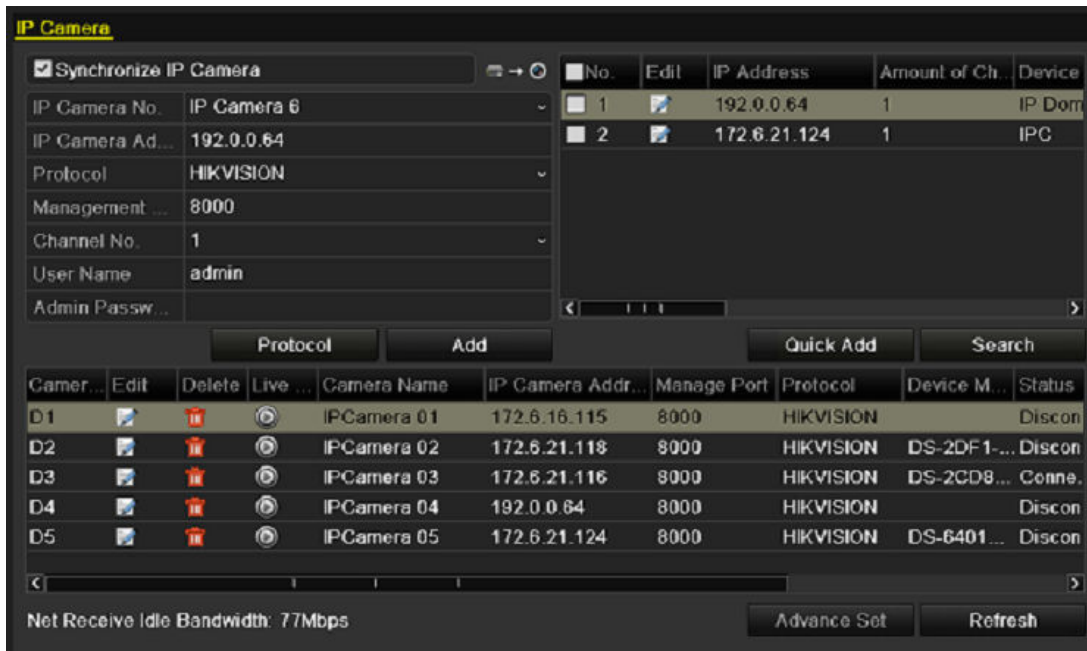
IP Camera

Synchronize IP Camera

| IP Camera No. | IP Camera 6 |
|---|---|
| IP Camera Ad... | 192.0.0.64 |
| Protocol | HIKVISION |
| Management ... | 8000 |
| Channel No. | 1 |
| User Name | admin |
| Admin Passw... | |

| No. | Edit | IP Address | Amount of Ch... | Device |
|---|---|---|---|---|
| 1 | | 192.0.0.64 | 1 | IP Dom |
| 2 | | 172.6.21.124 | 1 | IPC |

Protocol Add Quick Add Search

| Camer... | Edit | Delete | Live ... | Camera Name | IP Camera Addr... | Manage Port | Protocol | Device M... | Status |
|---|---|---|---|---|---|---|---|---|---|
| D1 | | | | IPCamera 01 | 172.6.16.115 | 8000 | HIKVISION | | Discon |
| D2 | | | | IPCamera 02 | 172.6.21.118 | 8000 | HIKVISION | DS-2DF1-... | Discon |
| D3 | | | | IPCamera 03 | 172.6.21.116 | 8000 | HIKVISION | DS-2CD8... | Conne... |
| D4 | | | | IPCamera 04 | 192.0.0.64 | 8000 | HIKVISION | | Discon |
| D5 | | | | IPCamera 05 | 172.6.21.124 | 8000 | HIKVISION | DS-6401... | Discon |

Net Receive Idle Bandwidth: 77Mbps

Advance Set Refresh